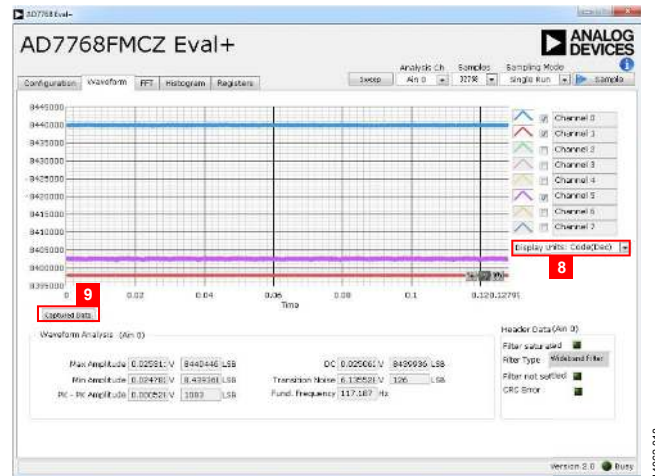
AD7768 Eval+

AD7768FMCZ Eval+

ANALOG DEVICES

Analysis Ch Samples Sampling Mode

Configuration Waveform FFT Histogram Registers

Sweep Ain 0 32768 Single Run Sample

8445000
8440000
8435000
8430000
8425000
8420000
8415000
8410000
8405000
8400000
8395000

0 0.02 0.04 0.06 0.08 0.1 0.12 0.12791

Time

Channel 0
Channel 1
Channel 2
Channel 3
Channel 4
Channel 5
Channel 6
Channel 7

Display units: Code(Dec)

8

9

Captured Data

Waveform Analysis (Ain 0)

Max Amplitude 0.02581 V 8440446 LSB
Min Amplitude 0.02478 V 8439361 LSB
Pk - Pk Amplitude 0.00521 V 1083 LSB

DC 0.025061 V 8439936 LSB
Transition Noise 6.13552 V 126 LSB
Fund. Frequency 117.187 Hz

Header Data (Ain 0)

Filter saturated
Filter Type Wideband Filter
Filter not settled
CRC Error

Version 2.0 Busy